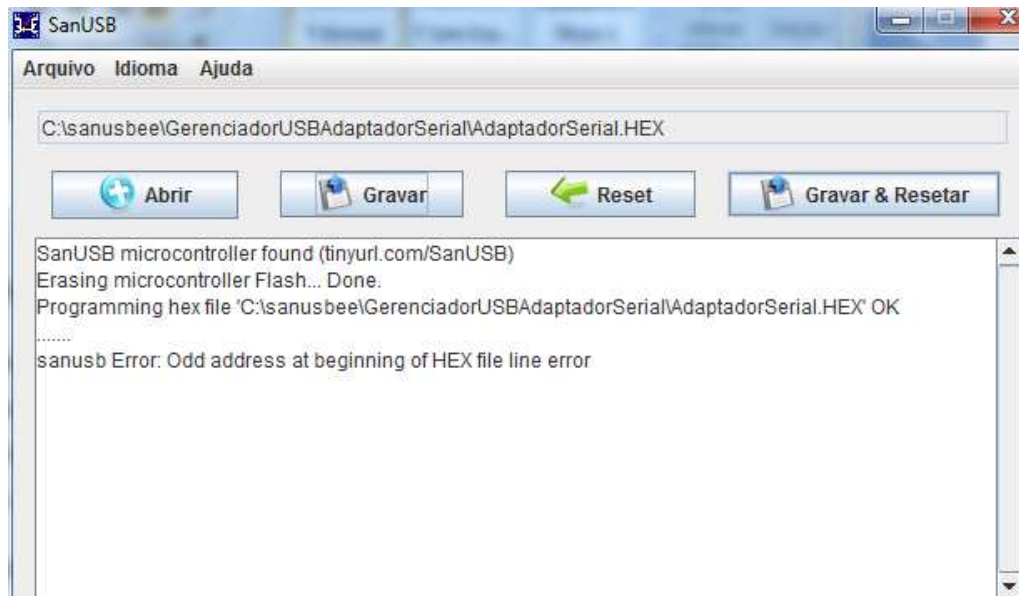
SanUSB

Arquivo Idioma Ajuda

C:\sanusbee\GerenciadorUSBAdaptadorSerial\AdaptadorSerial.HEX

Abrir Gravar Reset Gravar & Resetar

SanUSB microcontroller found (tinyurl.com/SanUSB)
Erasing microcontroller Flash... Done.
Programming hex file 'C:\sanusbee\GerenciadorUSBAdaptadorSerial\AdaptadorSerial.HEX' OK
.......
sanusb Error: Odd address at beginning of HEX file line error